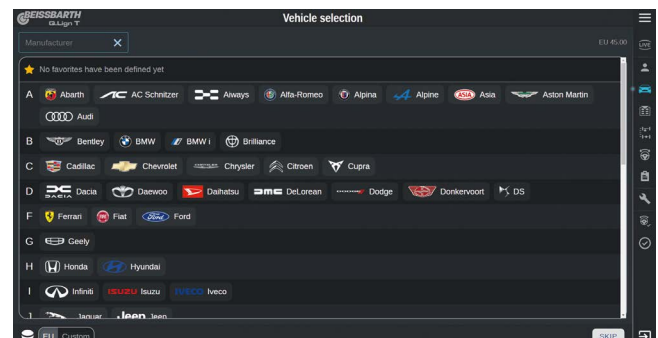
BEISSBARTH
G.Lign T

Vehicle selection

Manufacturer

EU 45.00

No favorites have been defined yet

A Abarth AC Schnitzer Aiways Alfa-Romeo Alpina Alpine Asia Aston Martin Audi

B Bentley BMW BMW i Brilliance

C Cadillac Chevrolet Chrysler Citroen Cupra

D Dacia Daewoo Daihatsu DeLorean Dodge Donkervoort DS

F Ferrari Fiat Ford

G Geely

H Honda Hyundai

I Infiniti Isuzu Iveco

J Jaguar Jeep

EU Custom

SKIP